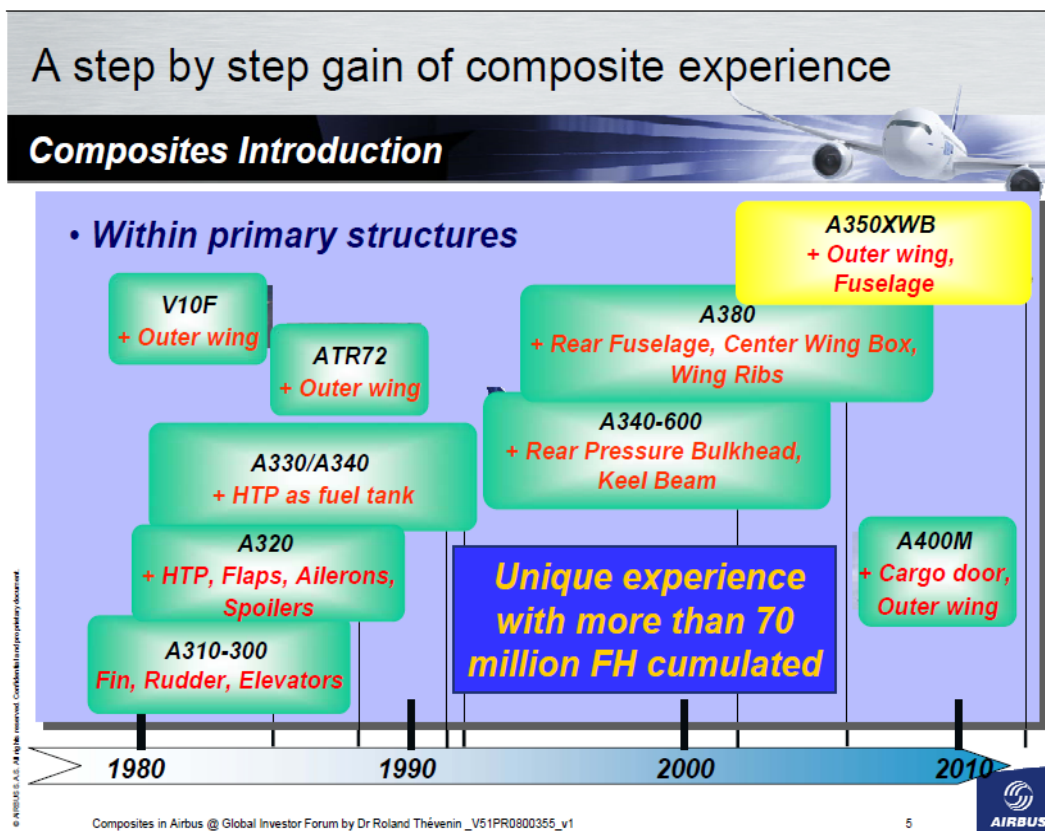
A step by step gain of composite experience

Composites Introduction

• Within primary structures

A350XWB
+ Outer wing, Fuselage

V10F
+ Outer wing

A380
+ Rear Fuselage, Center Wing Box, Wing Ribs

ATR72
+ Outer wing

A340-600
+ Rear Pressure Bulkhead, Keel Beam

A330/A340
+ HTP as fuel tank

A320
+ HTP, Flaps, Ailerons, Spoilers

Unique experience with more than 70 million FH cumulated

A400M
+ Cargo door, Outer wing

A310-300
Fin, Rudder, Elevators

1980 1990 2000 2010

© AIRBUS S.A.S. All rights reserved. Confidential and proprietary document.

Composites in Airbus @ Global Investor Forum by Dr Roland Thévenin _V51PR0800355_v1

5

AIRBUS